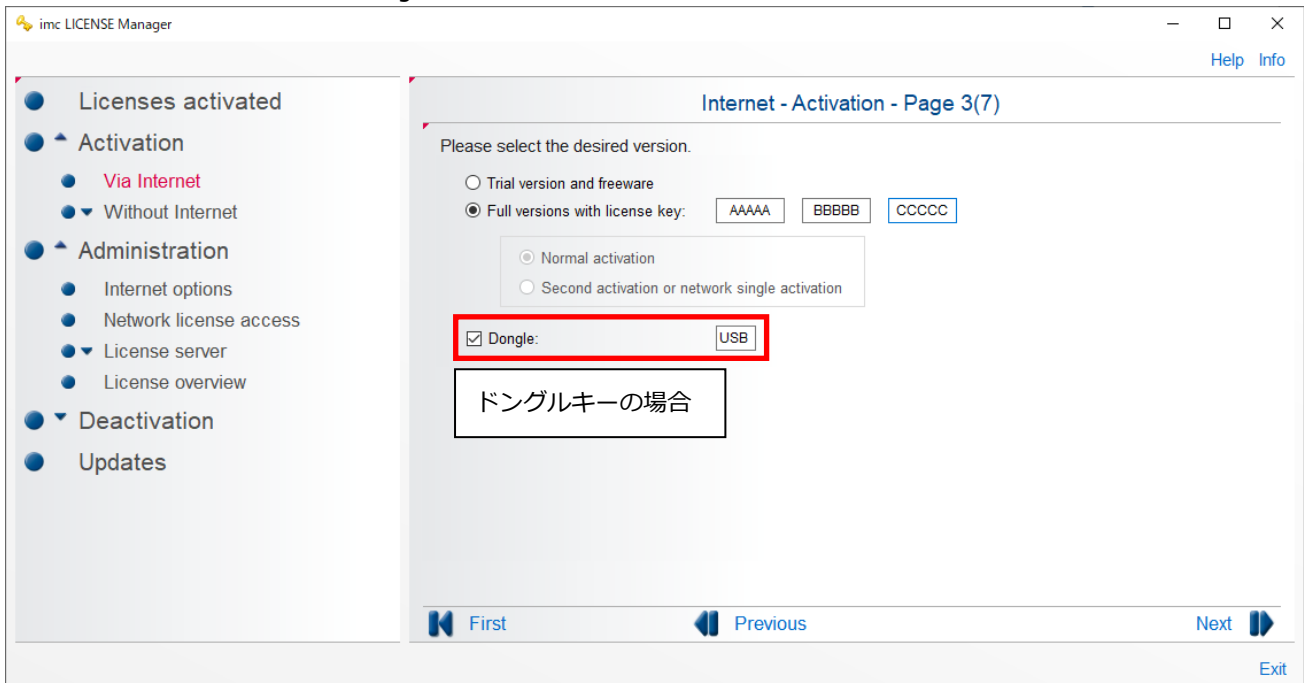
imc LICENSE Manager

Help Info

Licenses activated
Activation
Via Internet
Without Internet
Administration
Internet options
Network license access
License server
License overview
Deactivation
Updates

Internet - Activation - Page 3(7)

Please select the desired version.

Trial version and freeware
Full versions with license key: AAAAA BBBBB CCCCC

Normal activation
Second activation or network single activation

Dongle: USB

ドングルキーの場合

First Previous Next

Exit